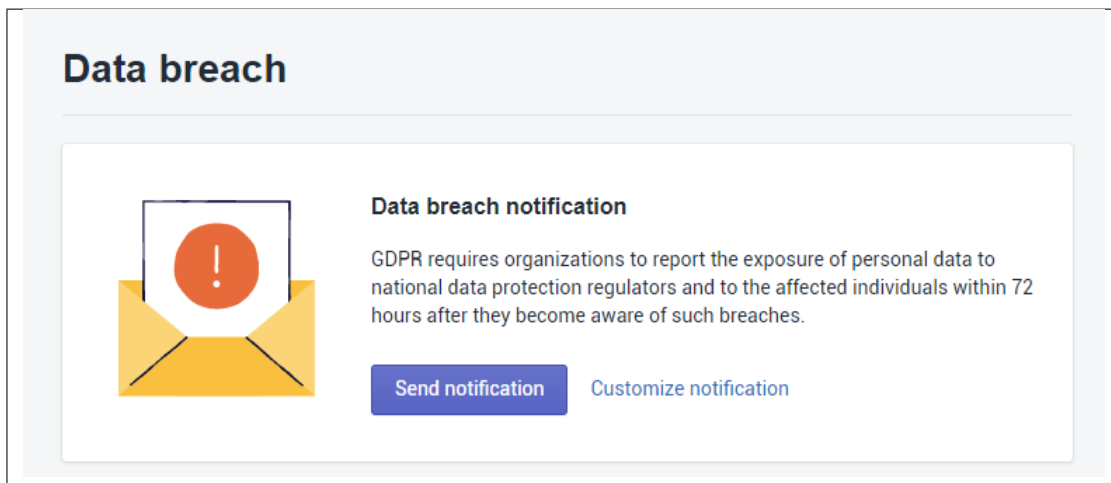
Data breach

!

Data breach notification

GDPR requires organizations to report the exposure of personal data to national data protection regulators and to the affected individuals within 72 hours after they become aware of such breaches.

Send notification

Customize notification